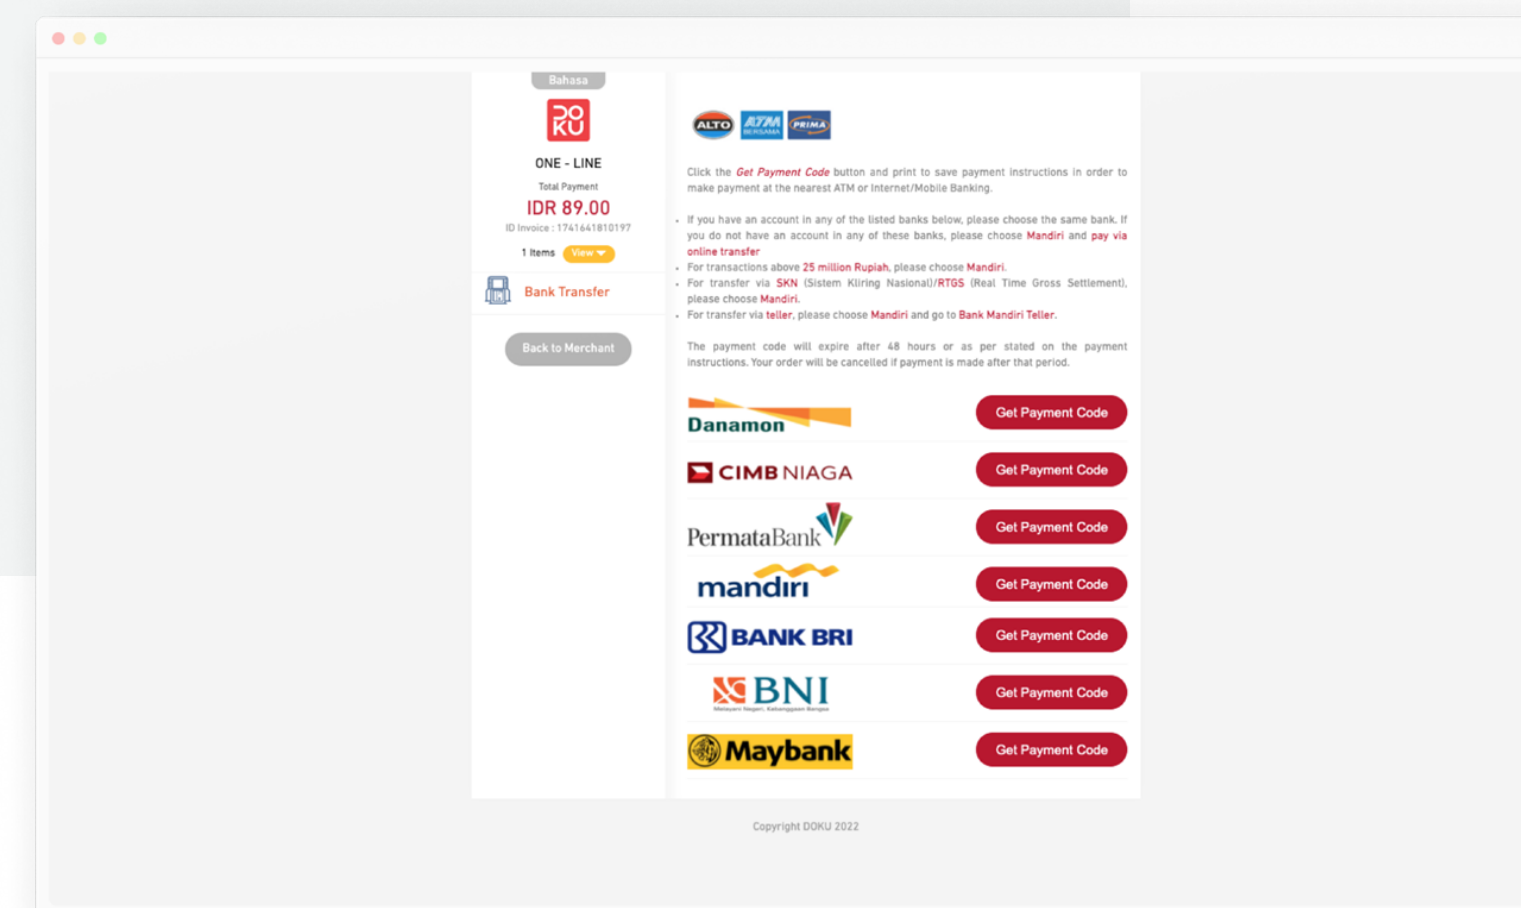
Bahasa

DOKU

ONE - LINE

Total Payment

IDR 89.00

ID Invoice : 1741641810197

1 Items View

Bank Transfer

Back to Merchant

ALTO ATM BERSAMA PRIMA

Click the Get Payment Code button and print to save payment instructions in order to make payment at the nearest ATM or Internet/Mobile Banking.

- If you have an account in any of the listed banks below, please choose the same bank. If you do not have an account in any of these banks, please choose Mandiri and pay via online transfer
- For transactions above 25 million Rupiah, please choose Mandiri.
- For transfer via SKN (Sistem Kliring Nasional)/RTGS (Real Time Gross Settlement), please choose Mandiri.
- For transfer via teller, please choose Mandiri and go to Bank Mandiri Teller.

The payment code will expire after 48 hours or as per stated on the payment instructions. Your order will be cancelled if payment is made after that period.

Danamon Get Payment Code

CIMB NIAGA Get Payment Code

PermataBank Get Payment Code

mandiri Get Payment Code

BANK BRI Get Payment Code

BNI Get Payment Code

Maybank Get Payment Code

Copyright DOKU 2022